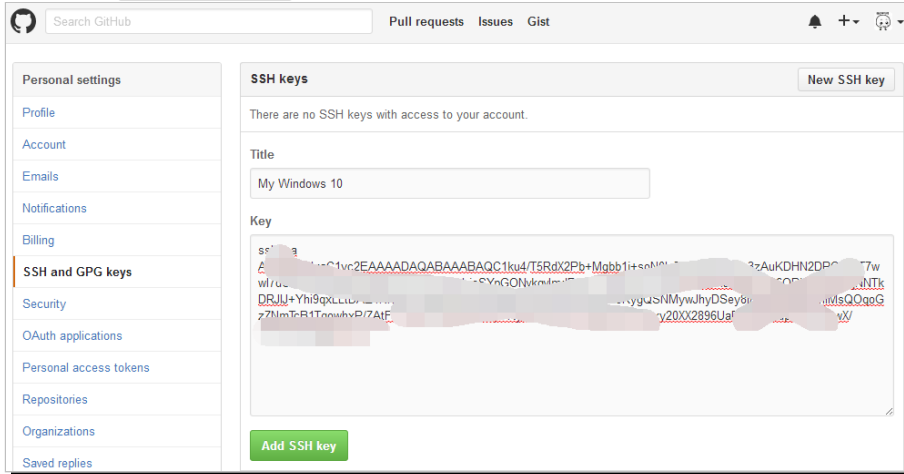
Search GitHub

Pull requests Issues Gist

Personal settings

Profile

Account

Emails

Notifications

Billing

SSH and GPG keys

Security

OAuth applications

Personal access tokens

Repositories

Organizations

Saved replies

SSH keys

New SSH key

There are no SSH keys with access to your account.

Title

My Windows 10

Key

ssh-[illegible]a
A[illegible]yc2EAAAADAQABAAABAQC1ku4/T5RdX2Pb+Mgbb1i+so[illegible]3zAuKDHN2DP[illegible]7w
wl/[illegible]SYnGONvkqm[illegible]NTk
DRJlJ+Yhi9qx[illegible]KygQSNMywJhyDSey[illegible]MsQOqoG
zZNmTcB1TqowhxP/ZAtF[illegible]y20XX2896Ua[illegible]X/
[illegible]

Add SSH key